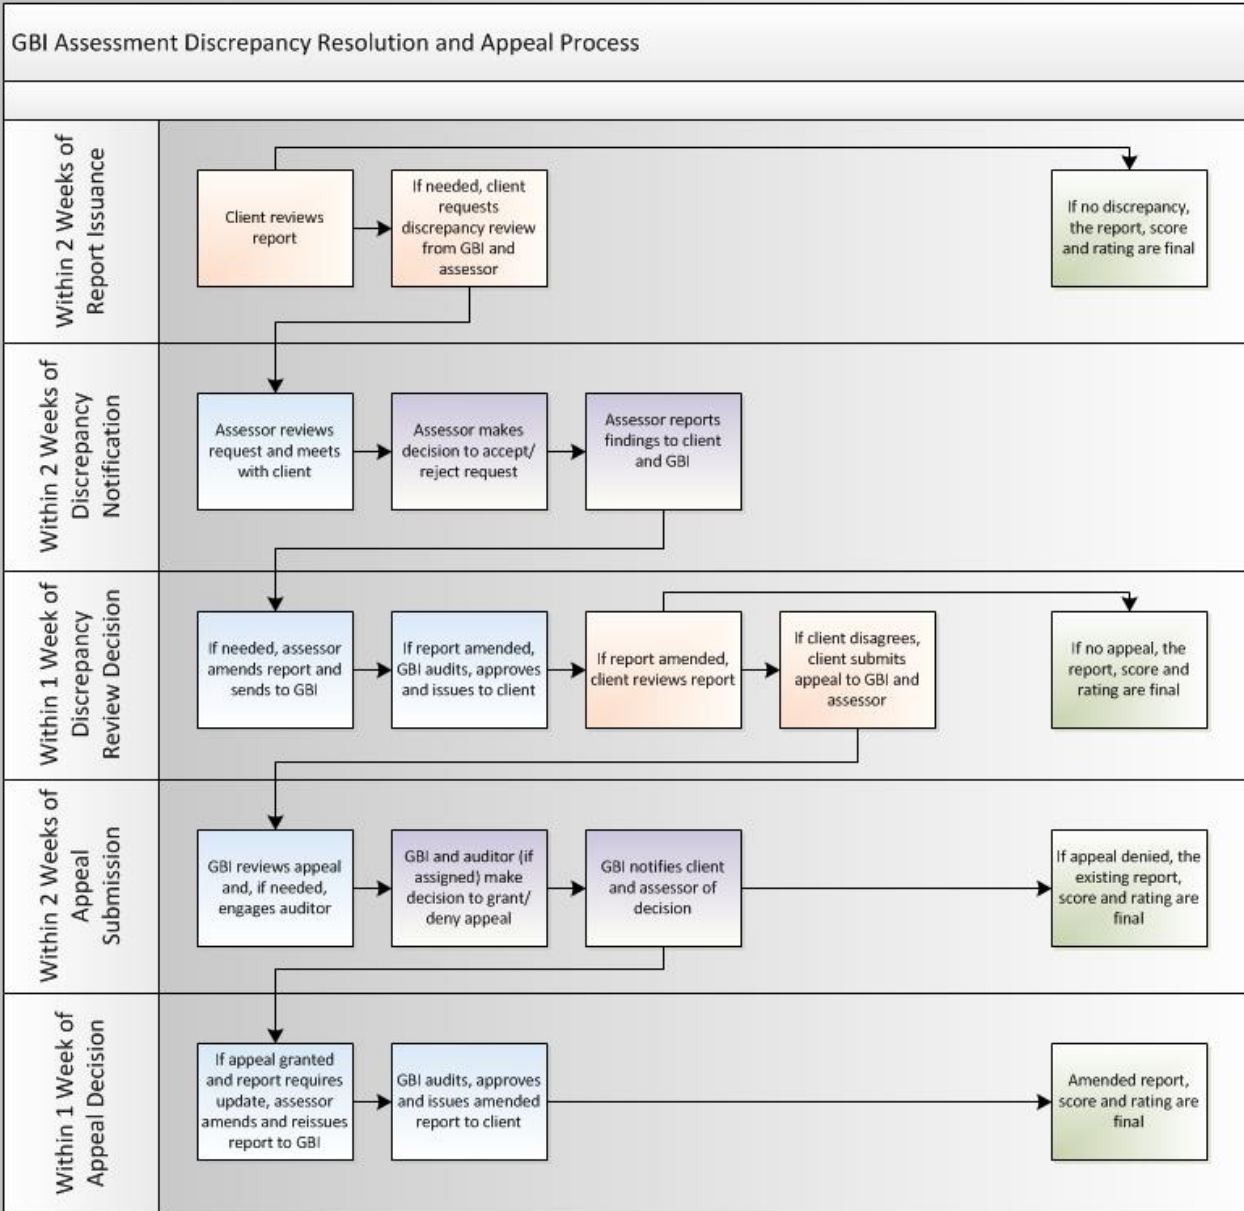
GBI Assessment Discrepancy Resolution and Appeal Process

Within 2 Weeks of Report Issuance

Client reviews report

If needed, client requests discrepancy review from GBI and assessor

If no discrepancy, the report, score and rating are final

Within 2 Weeks of Discrepancy Notification

Assessor reviews request and meets with client

Assessor makes decision to accept/ reject request

Assessor reports findings to client and GBI

Within 1 Week of Discrepancy Review Decision

If needed, assessor amends report and sends to GBI

If report amended, GBI audits, approves and issues to client

If report amended, client reviews report

If client disagrees, client submits appeal to GBI and assessor

If no appeal, the report, score and rating are final

Within 2 Weeks of Appeal Submission

GBI reviews appeal and, if needed, engages auditor

GBI and auditor (if assigned) make decision to grant/ deny appeal

GBI notifies client and assessor of decision

If appeal denied, the existing report, score and rating are final

Within 1 Week of Appeal Decision

If appeal granted and report requires update, assessor amends and reissues report to GBI

GBI audits, approves and issues amended report to client

Amended report, score and rating are final